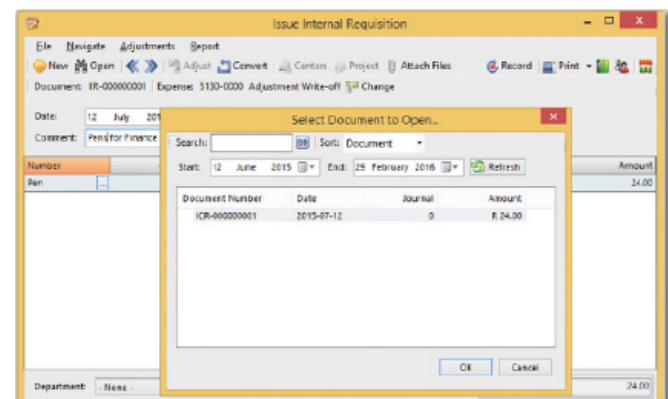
Issue Internal Requisition

File Navigate Adjustments Report

New Open Adjust Convert Centers Project Attach Files Record Print

Document: IIR-000000001 Expense: 5130-0000 Adjustment Write-off Change

Date: 12 July 201

Comment: Pens for Finance

Number

Pen

Amount

24.00

Select Document to Open...

Search: Sort: Document

Start: 12 June 2015 End: 29 February 2016 Refresh

| Document Number | Date | Journal | Amount |
|---|---|---|---|
| ICR-000000001 | 2015-07-12 | 0 | R 24.00 |

OK Cancel

Department: - None -

24.00